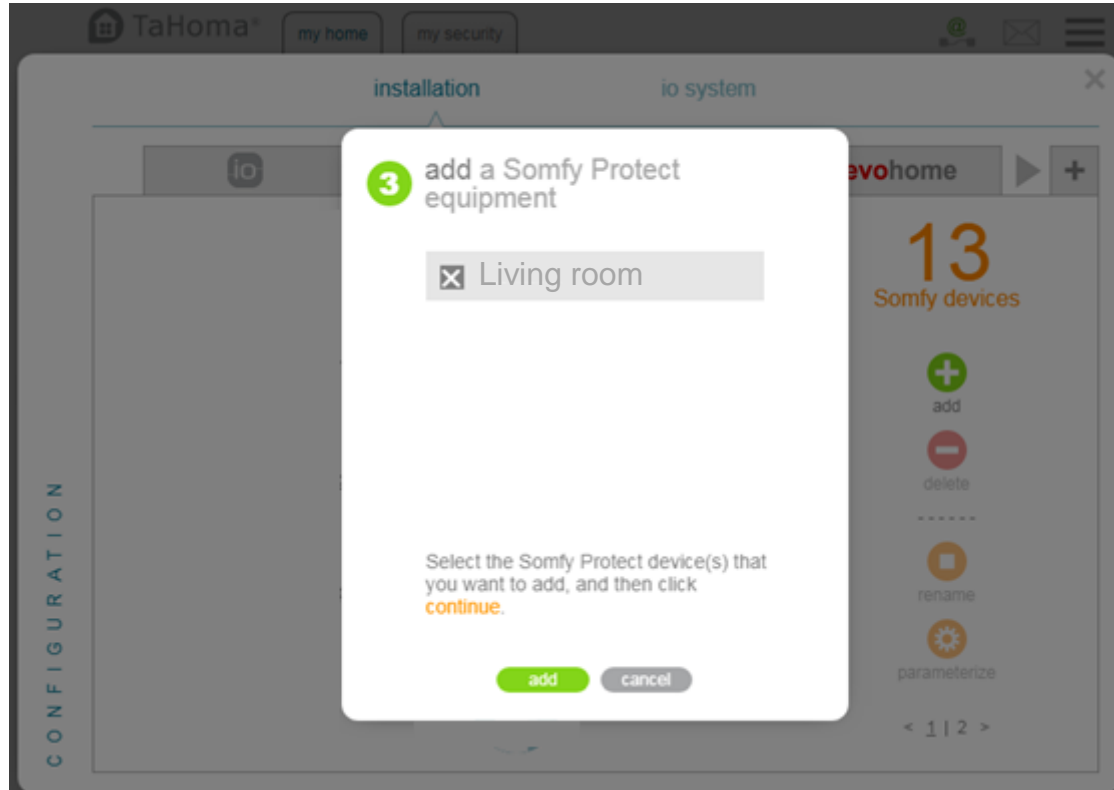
TaHoma® my home my security

installation io system

io

evohome

+

3 add a Somfy Protect equipment

Living room

Select the Somfy Protect device(s) that you want to add, and then click continue.

add cancel

13
Somfy devices

add

delete

rename

parameterize

< 1 | 2 >

CONFIGURATION